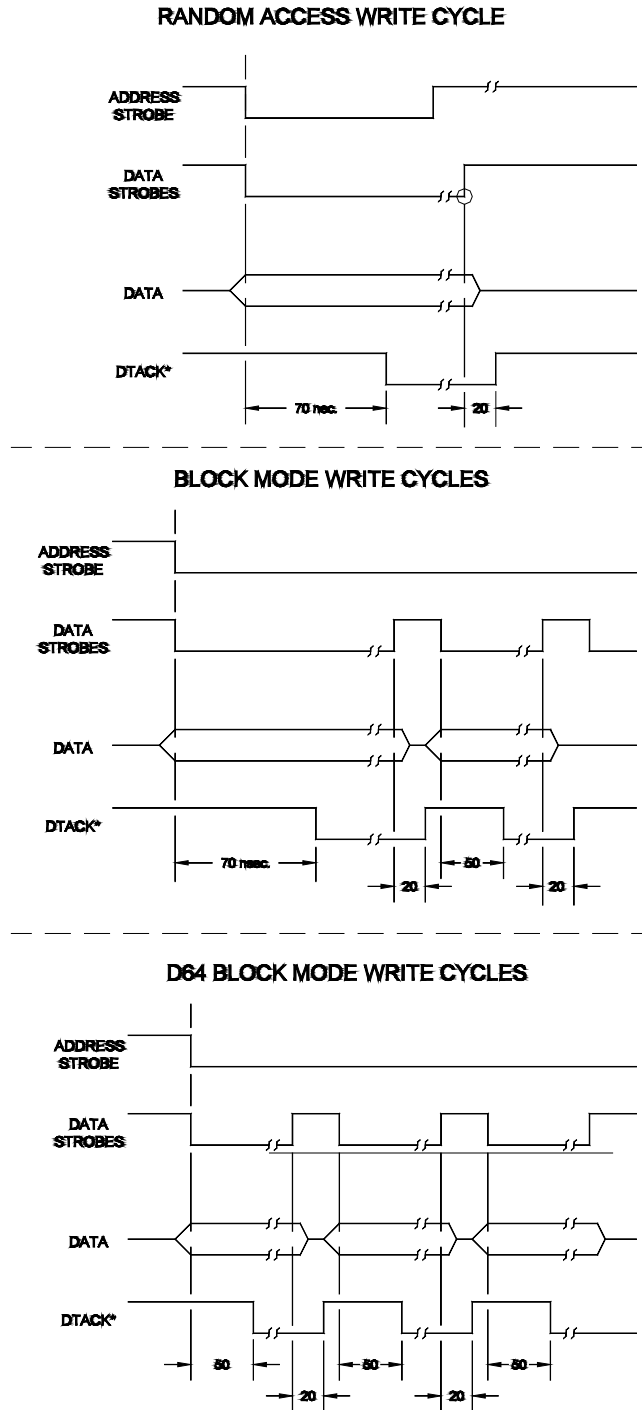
RANDOM ACCESS WRITE CYCLE

ADDRESS STROBE

DATA STROBES

DATA

DTACK*

70 nsec.

20

BLOCK MODE WRITE CYCLES

ADDRESS STROBE

DATA STROBES

DATA

DTACK*

70 nsec.

20

50

20

D64 BLOCK MODE WRITE CYCLES

ADDRESS STROBE

DATA STROBES

DATA

DTACK*

50

20

50

20

50